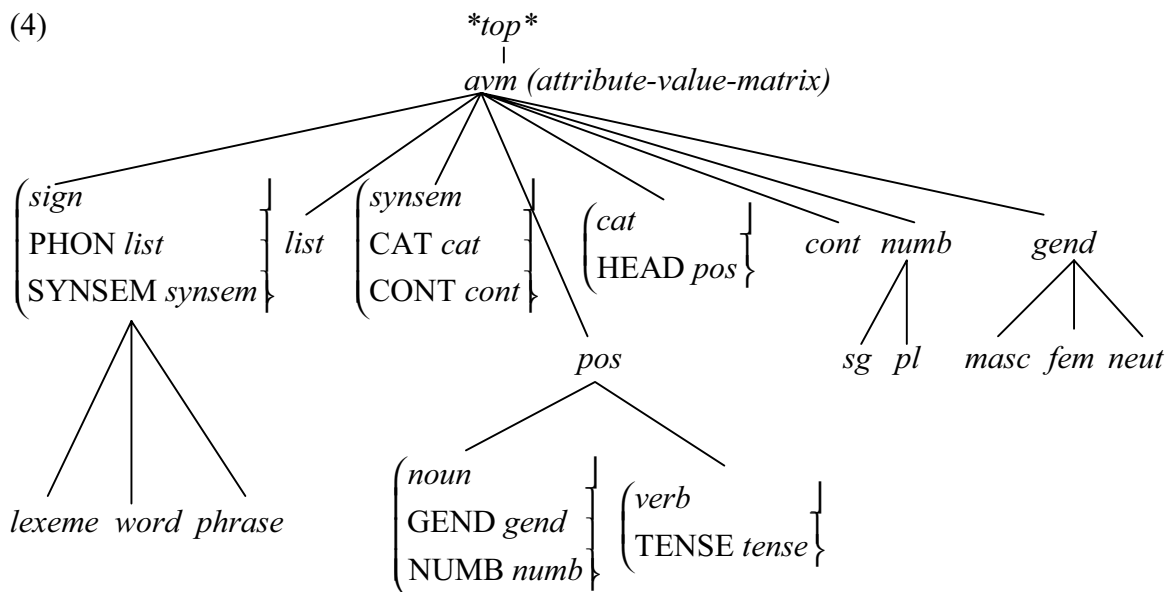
(4)

*top*

avm (attribute-value-matrix)

sign
PHON list
SYNSEM synsem

list

synsem
CAT cat
CONT cont

cat
HEAD pos

cont

numb

gend

sg pl

masc fem neut

pos

lexeme word phrase

noun
GEND gend
NUMB numb

verb
TENSE tense